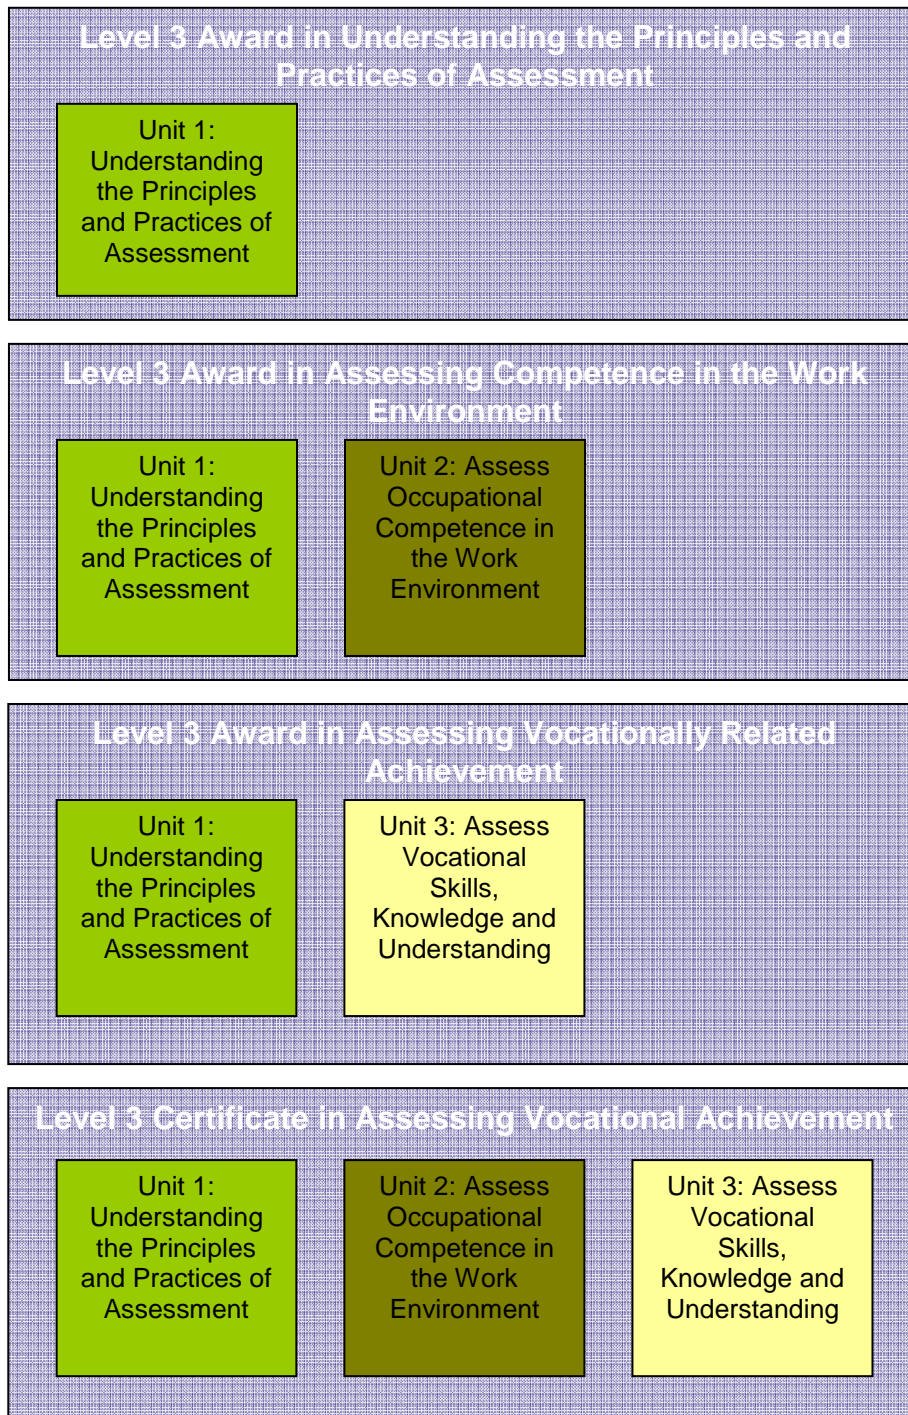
Level 3 Award in Understanding the Principles and Practices of Assessment

Unit 1: Understanding the Principles and Practices of Assessment

Level 3 Award in Assessing Competence in the Work Environment

Unit 1: Understanding the Principles and Practices of Assessment

Unit 2: Assess Occupational Competence in the Work Environment

Level 3 Award in Assessing Vocationally Related Achievement

Unit 1: Understanding the Principles and Practices of Assessment

Unit 3: Assess Vocational Skills, Knowledge and Understanding

Level 3 Certificate in Assessing Vocational Achievement

Unit 1: Understanding the Principles and Practices of Assessment

Unit 2: Assess Occupational Competence in the Work Environment

Unit 3: Assess Vocational Skills, Knowledge and Understanding